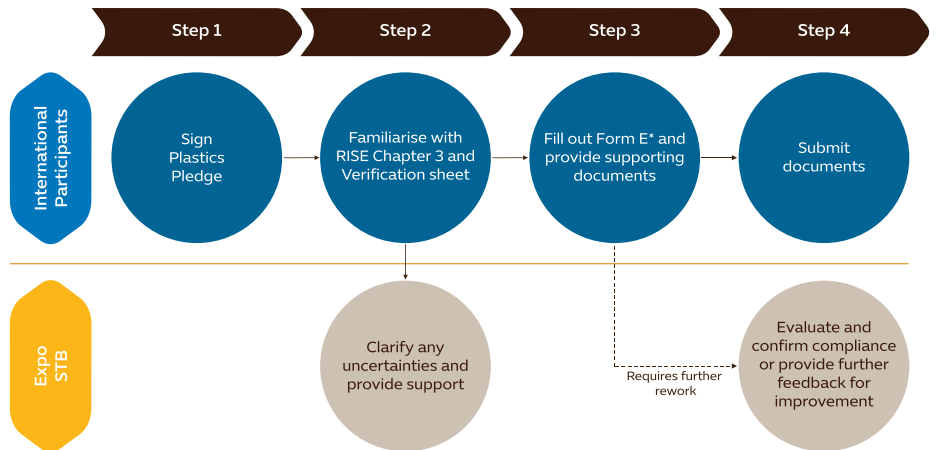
Step 1

Step 2

Step 3

Step 4

International Participants

Sign Plastics Pledge

Familiarise with RISE Chapter 3 and Verification sheet

Fill out Form E* and provide supporting documents

Submit documents

Expo STB

Clarify any uncertainties and provide support

Requires further rework

Evaluate and confirm compliance or provide further feedback for improvement